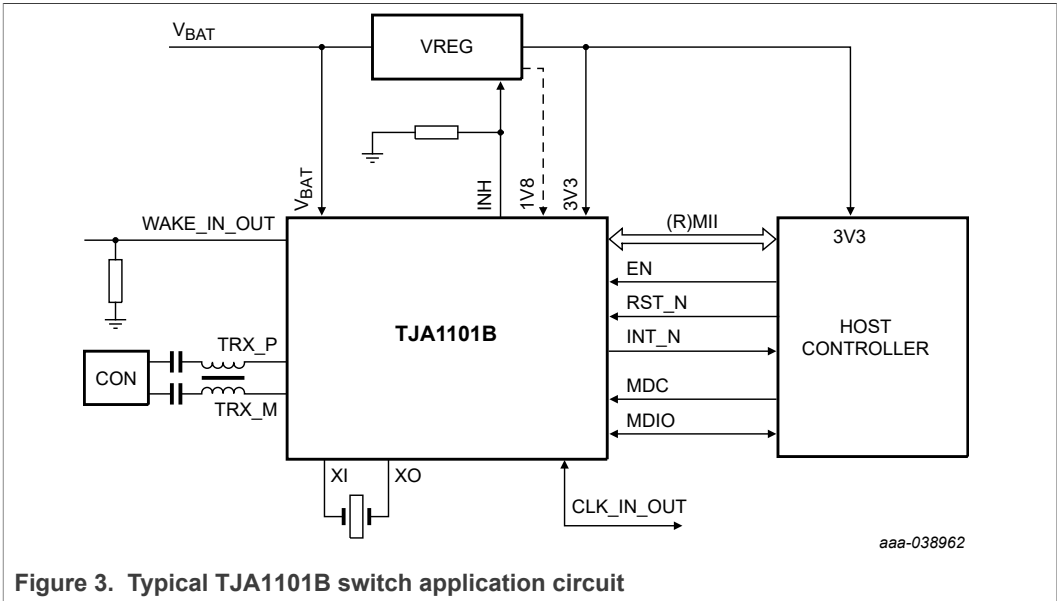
$V_{BAT}$

VREG

$V_{BAT}$

INH

1V8

3V3

WAKE_IN_OUT

(R)MII

3V3

EN

RST_N

TJA1101B

INT_N

HOST CONTROLLER

TRX_P

CON

TRX_M

MDC

MDIO

XI

XO

CLK_IN_OUT

aaa-038962

**Figure 3. Typical TJA1101B switch application circuit**